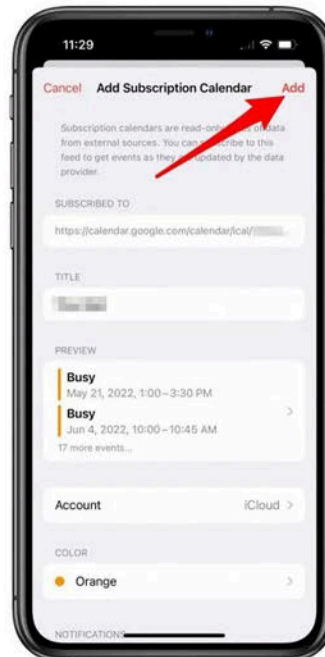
11:29

Cancel Add Subscription Calendar Add

Subscription calendars are read-only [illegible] of data from external sources. You can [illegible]scribe to this feed to get events as they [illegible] updated by the data provider.

SUBSCRIBED TO

https://calendar.google.com/calendar/ical/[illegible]

TITLE

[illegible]

PREVIEW

Busy
May 21, 2022, 1:00–3:30 PM

Busy
Jun 4, 2022, 10:00–10:45 AM

17 more events...

Account iCloud

COLOR

Orange

NOTIFICATIONS